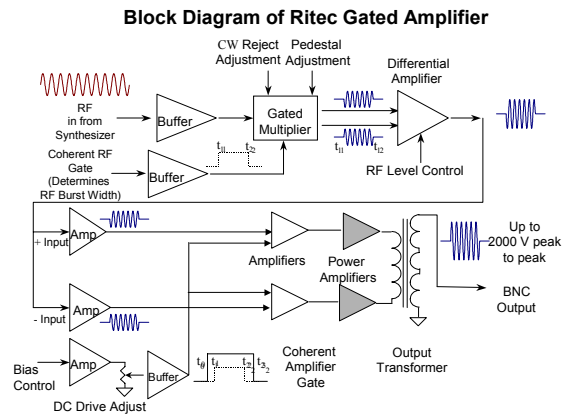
Block Diagram of Ritec Gated Amplifier

CW Reject Adjustment

Pedestal Adjustment

Differential Amplifier

RF in from Synthesizer

Buffer

Gated Multiplier

Coherent RF Gate (Determines RF Burst Width)

Buffer

$t_{I1}$ $t_{I2}$

$t_{I1}$ $t_{I2}$

RF Level Control

+ Input

Amp

Amplifiers

Power Amplifiers

Up to 2000 V peak to peak

- Input

Amp

BNC Output

Bias Control

Amp

Buffer

$t_0$ $t_1$ $t_2$ $t_3$

Coherent Amplifier Gate

Output Transformer

DC Drive Adjust